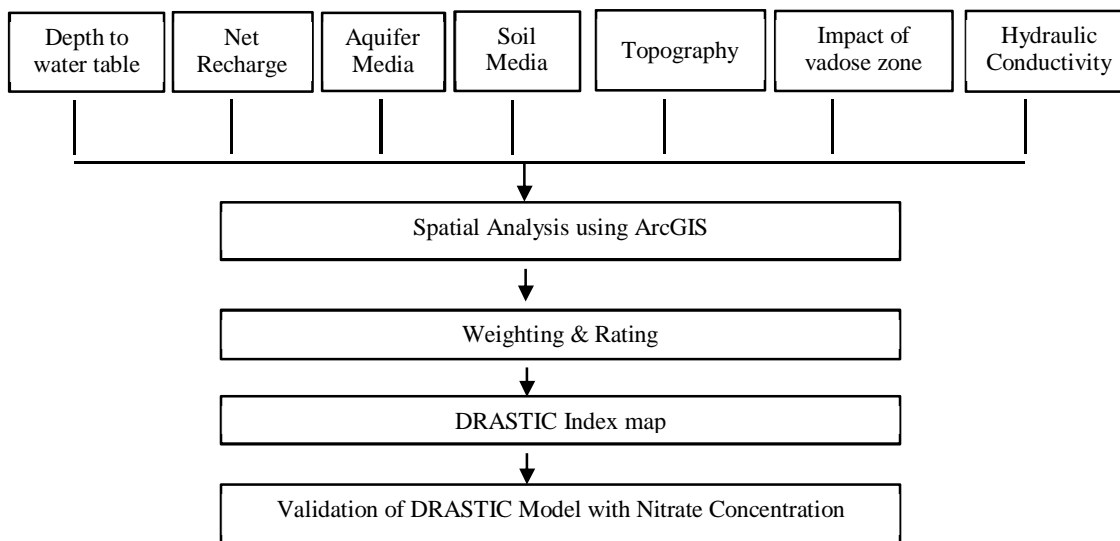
Depth to water table

Net Recharge

Aquifer Media

Soil Media

Topography

Impact of vadose zone

Hydraulic Conductivity

Spatial Analysis using ArcGIS

Weighting & Rating

DRASTIC Index map

Validation of DRASTIC Model with Nitrate Concentration